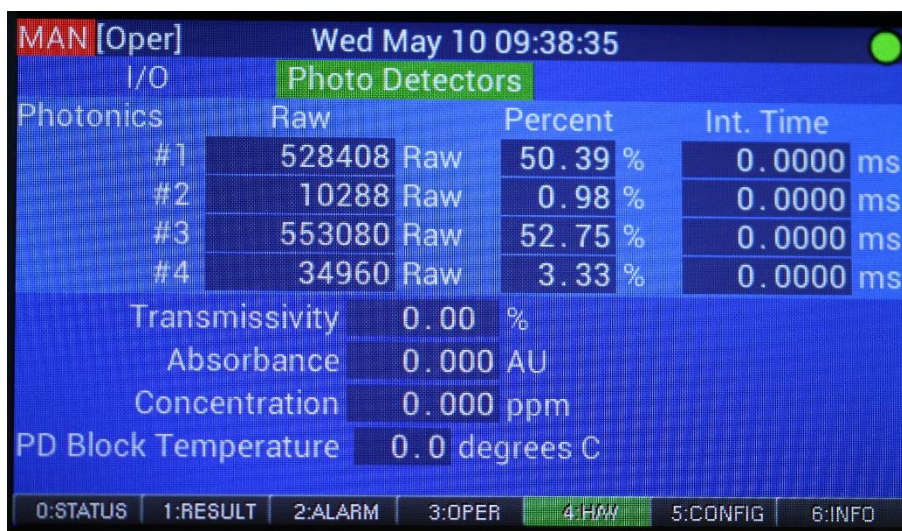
MAN [Oper] Wed May 10 09:38:35

I/O Photo Detectors

| Photonics | Raw | | Percent | | Int. Time | |
|---|---|---|---|---|---|---|
| #1 | 528408 | Raw | 50.39 | % | 0.0000 | ms |
| #2 | 10288 | Raw | 0.98 | % | 0.0000 | ms |
| #3 | 553080 | Raw | 52.75 | % | 0.0000 | ms |
| #4 | 34960 | Raw | 3.33 | % | 0.0000 | ms |

Transmissivity 0.00 %

Absorbance 0.000 AU

Concentration 0.000 ppm

PD Block Temperature 0.0 degrees C

0:STATUS 1:RESULT 2:ALARM 3:OPER 4:HW 5:CONFIG 6:INFO